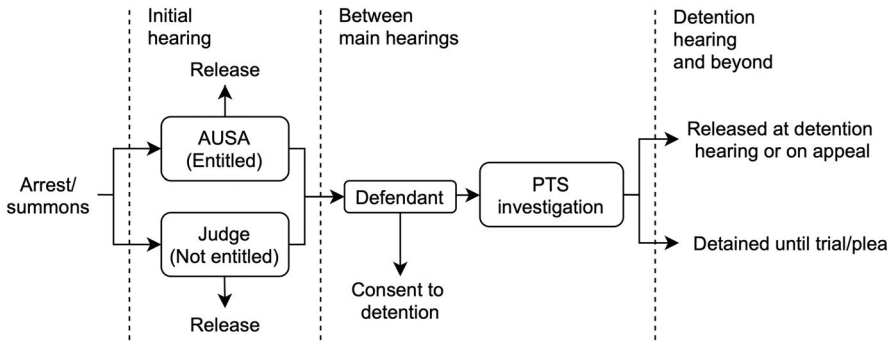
Initial hearing

Between main hearings

Detention hearing and beyond

Release

AUSA (Entitled)

Arrest/ summons

Judge (Not entitled)

Release

Defendant

Consent to detention

PTS investigation

Released at detention hearing or on appeal

Detained until trial/plea